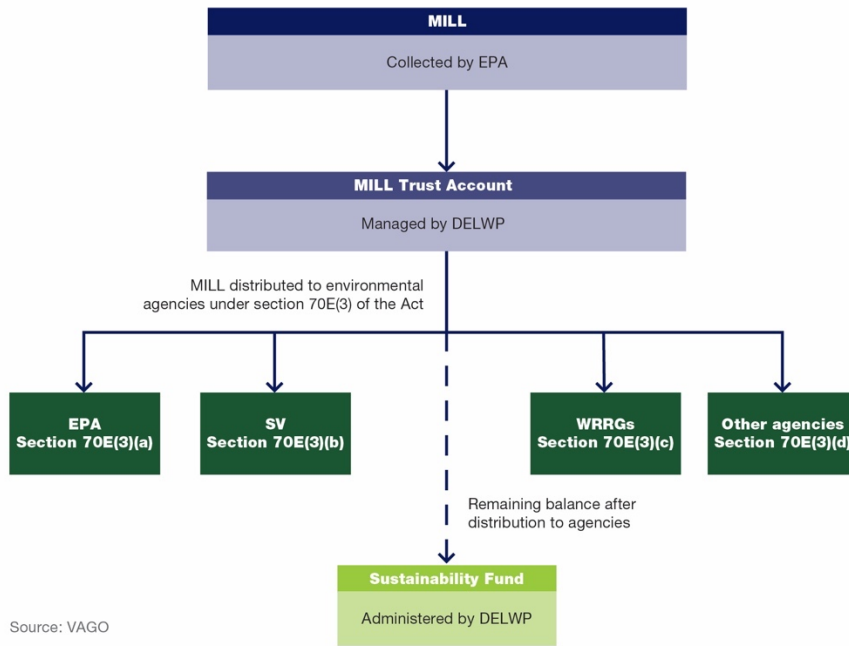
MILL

Collected by EPA

MILL Trust Account

Managed by DELWP

MILL distributed to environmental agencies under section 70E(3) of the Act

EPA
Section 70E(3)(a)

SV
Section 70E(3)(b)

WRRGs
Section 70E(3)(c)

Other agencies
Section 70E(3)(d)

Remaining balance after distribution to agencies

Sustainability Fund

Administered by DELWP

Source: VAGO